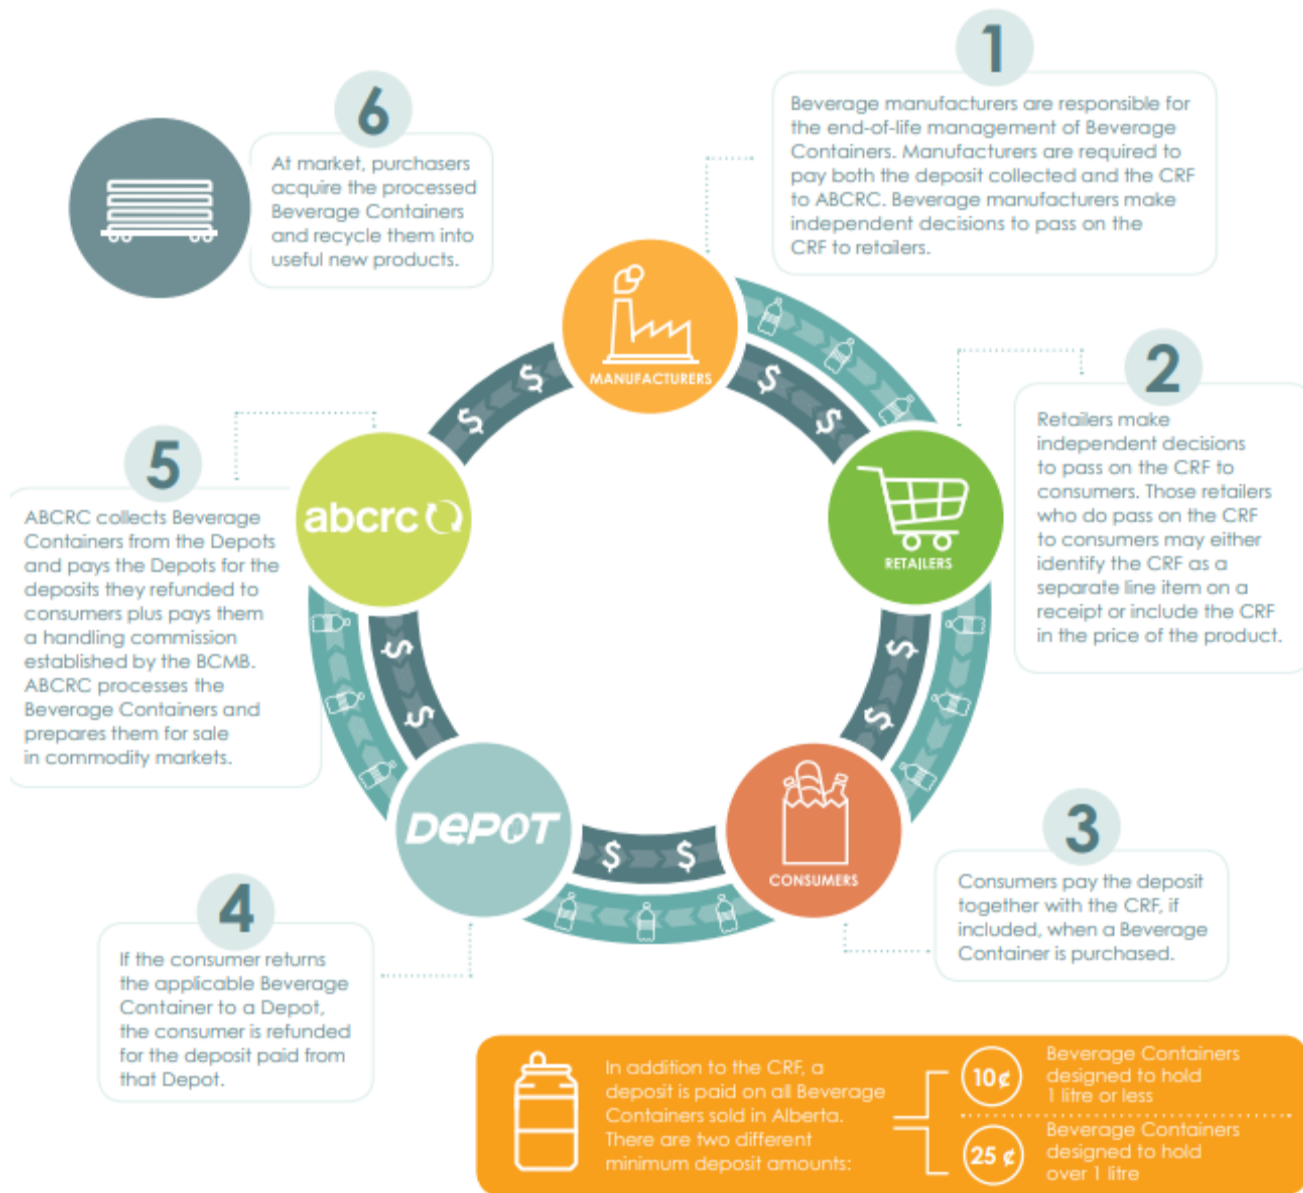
1

Beverage manufacturers are responsible for the end-of-life management of Beverage Containers. Manufacturers are required to pay both the deposit collected and the CRF to ABCRC. Beverage manufacturers make independent decisions to pass on the CRF to retailers.

6

At market, purchasers acquire the processed Beverage Containers and recycle them into useful new products.

MANUFACTURERS

2

Retailers make independent decisions to pass on the CRF to consumers. Those retailers who do pass on the CRF to consumers may either identify the CRF as a separate line item on a receipt or include the CRF in the price of the product.

RETAILERS

5

ABCRC collects Beverage Containers from the Depots and pays the Depots for the deposits they refunded to consumers plus pays them a handling commission established by the BCMB. ABCRC processes the Beverage Containers and prepares them for sale in commodity markets.

abcrc

DEPOT

CONSUMERS

3

Consumers pay the deposit together with the CRF, if included, when a Beverage Container is purchased.

4

If the consumer returns the applicable Beverage Container to a Depot, the consumer is refunded for the deposit paid from that Depot.

In addition to the CRF, a deposit is paid on all Beverage Containers sold in Alberta. There are two different minimum deposit amounts:

10¢ Beverage Containers designed to hold 1 litre or less

25¢ Beverage Containers designed to hold over 1 litre